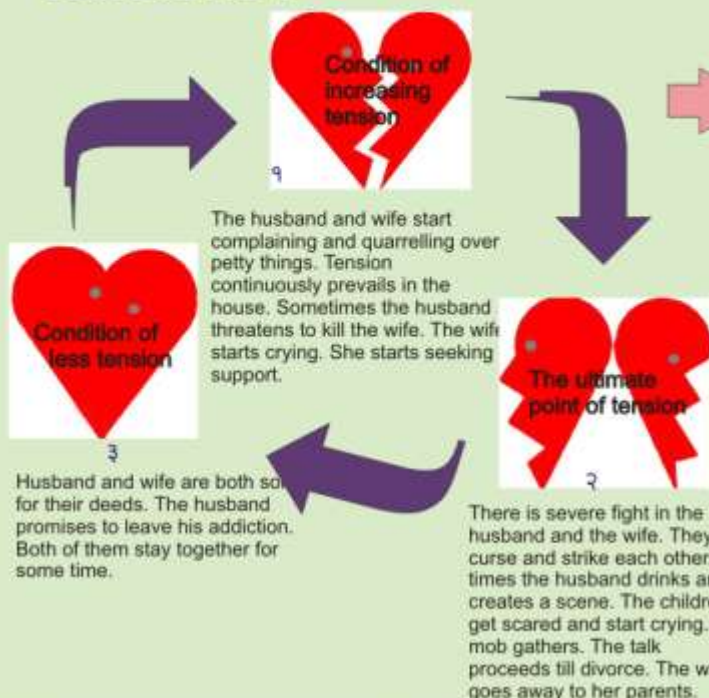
Condition of increasing tension

१

The husband and wife start complaining and quarrelling over petty things. Tension continuously prevails in the house. Sometimes the husband threatens to kill the wife. The wif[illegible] starts crying. She starts seeking support.

Condition of less tension

३

Husband and wife are both so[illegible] for their deeds. The husband promises to leave his addiction. Both of them stay together for some time.

The ultimate point of tension

२

There is severe fight in the husband and the wife. They curse and strike each other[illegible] times the husband drinks a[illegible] creates a scene. The childr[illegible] get scared and start crying. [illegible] mob gathers. The talk proceeds till divorce. The w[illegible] goes away to her parents.